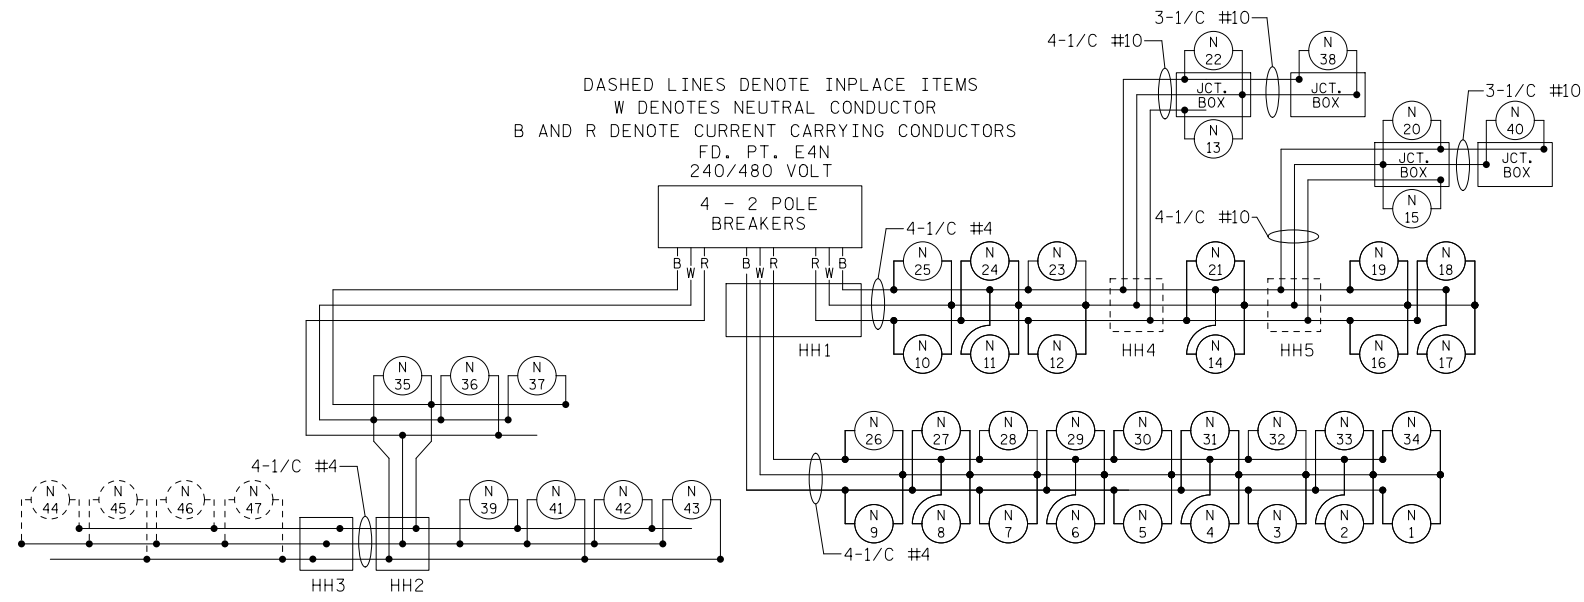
DASHED LINES DENOTE INPLACE ITEMS
W DENOTES NEUTRAL CONDUCTOR
B AND R DENOTE CURRENT CARRYING CONDUCTORS
FD. PT. E4N
240/480 VOLT

4 - 2 POLE BREAKERS

B W R B W R R W B

4-1/C #10
3-1/C #10
N 22
N 38
JCT. BOX
JCT. BOX
N 13
3-1/C #10
N 20
N 40
JCT. BOX
JCT. BOX
N 15
4-1/C #10
4-1/C #4
N 25
N 24
N 23
N 21
N 19
N 18
N 10
N 11
N 12
HH4
N 14
HH5
N 16
N 17
HH1
N 35
N 36
N 37
N 26
N 27
N 28
N 29
N 30
N 31
N 32
N 33
N 34
4-1/C #4
N 44
N 45
N 46
N 47
N 39
N 41
N 42
N 43
N 9
N 8
N 7
N 6
N 5
N 4
N 3
N 2
N 1
4-1/C #4
HH3
HH2